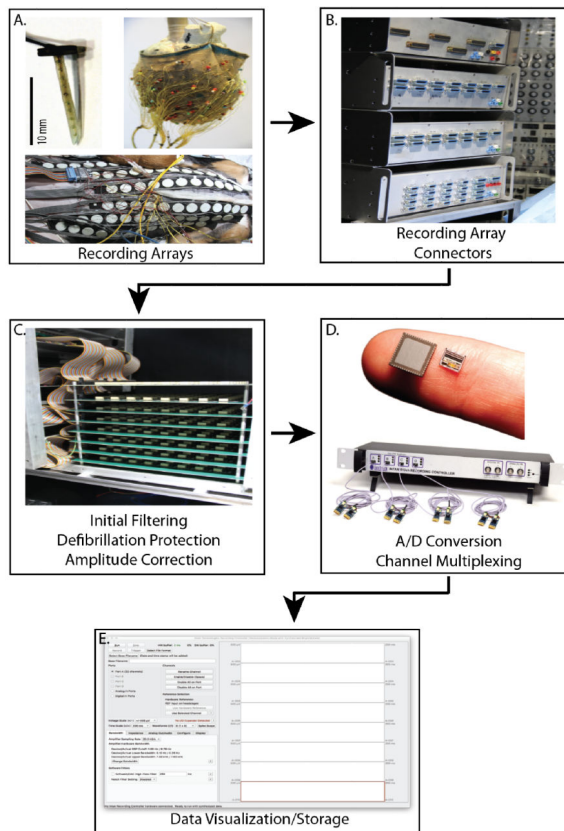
A.

10 mm

Recording Arrays

B.

Recording Array Connectors

C.

Initial Filtering
Defibrillation Protection
Amplitude Correction

D.

A/D Conversion
Channel Multiplexing

E.

Data Visualization/Storage